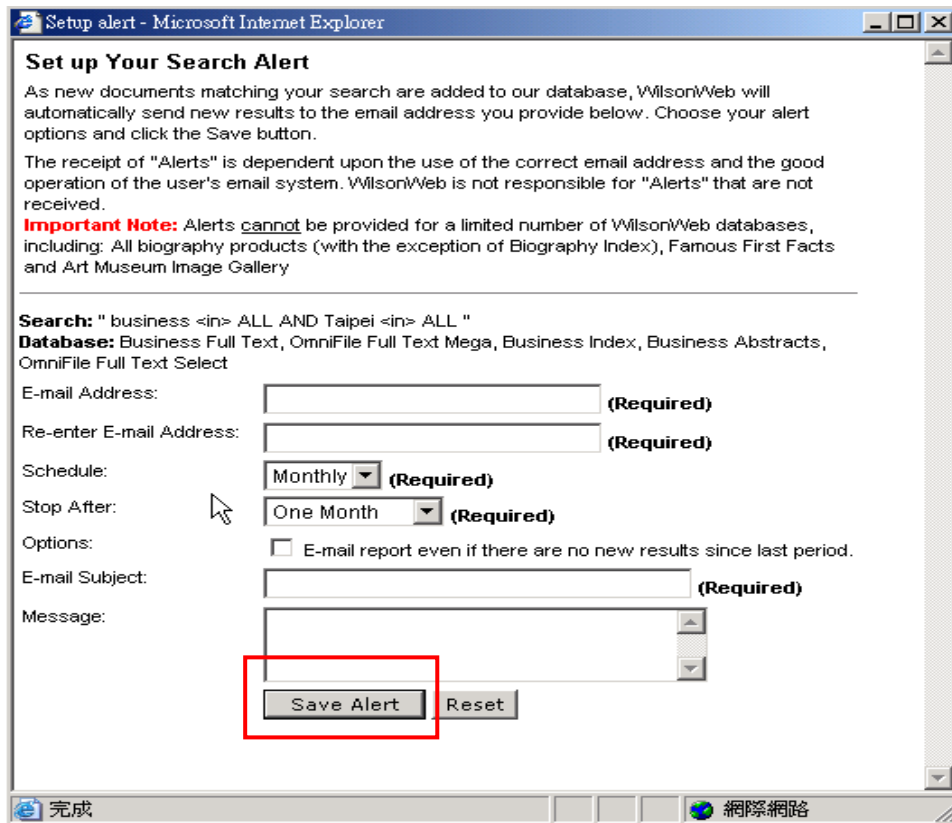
Setup alert - Microsoft Internet Explorer

Set up Your Search Alert

As new documents matching your search are added to our database, WilsonWeb will automatically send new results to the email address you provide below. Choose your alert options and click the Save button.

The receipt of "Alerts" is dependent upon the use of the correct email address and the good operation of the user's email system. WilsonWeb is not responsible for "Alerts" that are not received.
**Important Note:** Alerts cannot be provided for a limited number of WilsonWeb databases, including: All biography products (with the exception of Biography Index), Famous First Facts and Art Museum Image Gallery

**Search:** " business <in> ALL AND Taipei <in> ALL "
**Database:** Business Full Text, OmniFile Full Text Mega, Business Index, Business Abstracts, OmniFile Full Text Select

E-mail Address: (Required)
Re-enter E-mail Address: (Required)
Schedule: Monthly (Required)
Stop After: One Month (Required)
Options: E-mail report even if there are no new results since last period.
E-mail Subject: (Required)
Message:

Save Alert Reset

完成 網際網路